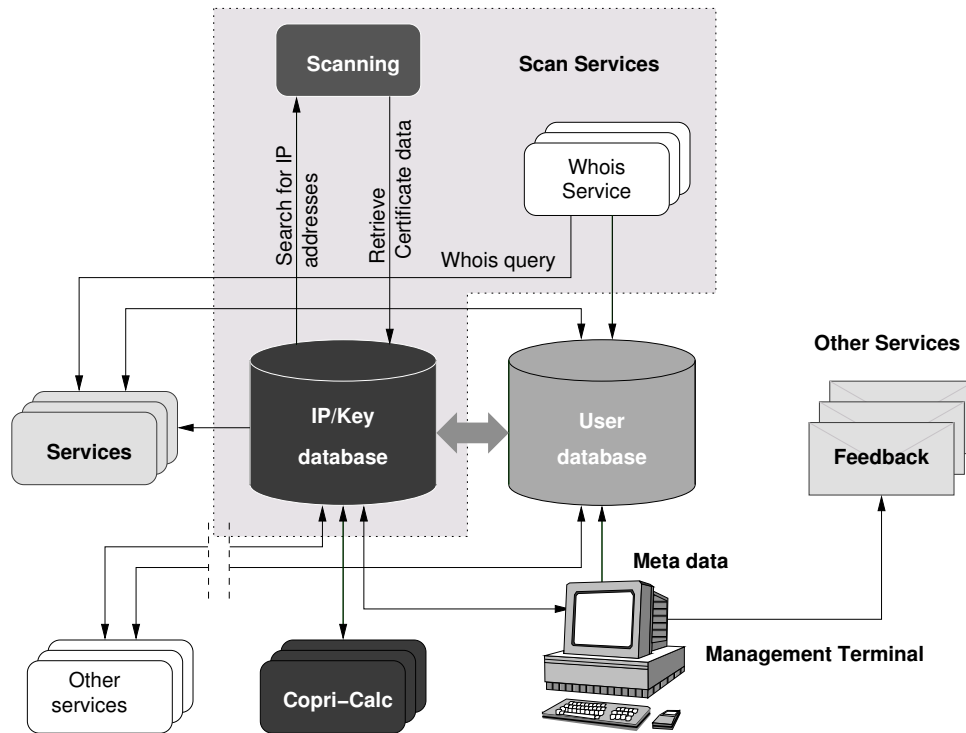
Scanning

Scan Services

Search for IP addresses

Retrieve Certificate data

Whois Service

Whois query

Other Services

Services

IP/Key database

User database

Feedback

Meta data

Management Terminal

Other services

Copri−Calc